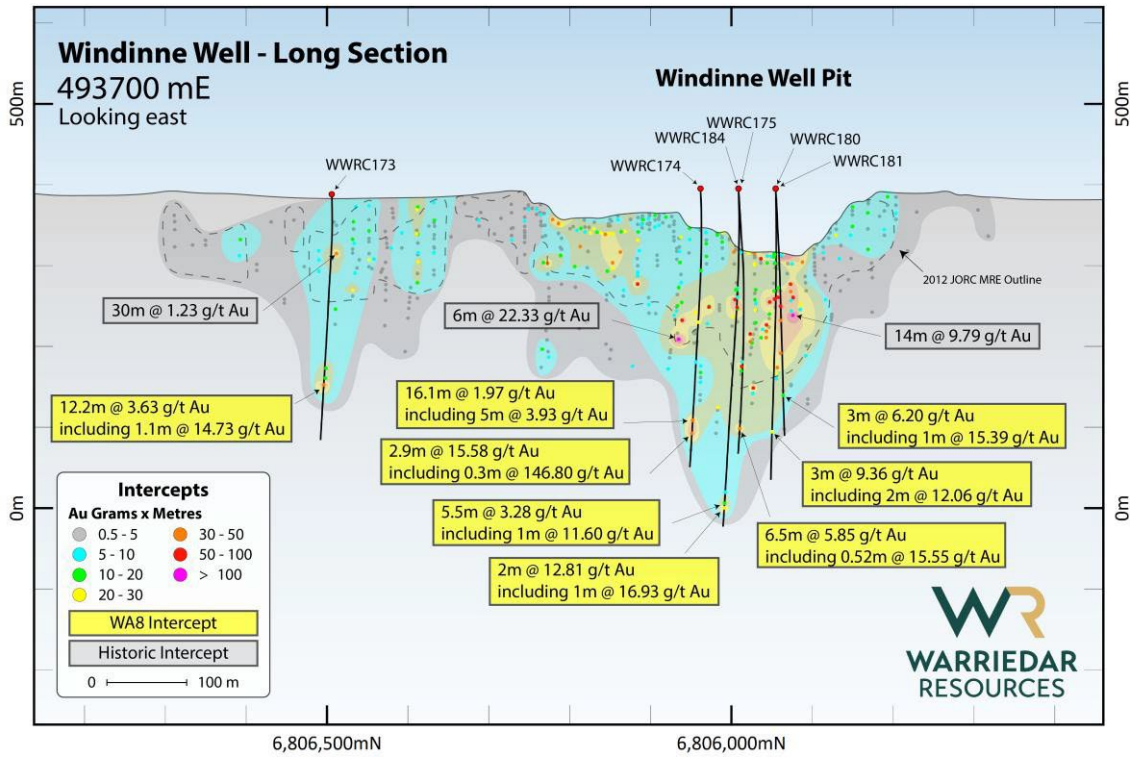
Windinne Well - Long Section
493700 mE
Looking east

Windinne Well Pit

500m
500m

WWRC173
WWRC174
WWRC184
WWRC175
WWRC180
WWRC181

2012 JORC MRE Outline

30m @ 1.23 g/t Au
6m @ 22.33 g/t Au
14m @ 9.79 g/t Au
12.2m @ 3.63 g/t Au
including 1.1m @ 14.73 g/t Au
16.1m @ 1.97 g/t Au
including 5m @ 3.93 g/t Au
3m @ 6.20 g/t Au
including 1m @ 15.39 g/t Au
2.9m @ 15.58 g/t Au
including 0.3m @ 146.80 g/t Au
3m @ 9.36 g/t Au
including 2m @ 12.06 g/t Au
5.5m @ 3.28 g/t Au
including 1m @ 11.60 g/t Au
6.5m @ 5.85 g/t Au
including 0.52m @ 15.55 g/t Au
2m @ 12.81 g/t Au
including 1m @ 16.93 g/t Au

0m
0m

Intercepts
Au Grams x Metres
0.5 - 5
5 - 10
10 - 20
20 - 30
30 - 50
50 - 100
> 100
WA8 Intercept
Historic Intercept
0 100 m

WR
WARRIEDAR
RESOURCES

6,806,500mN
6,806,000mN